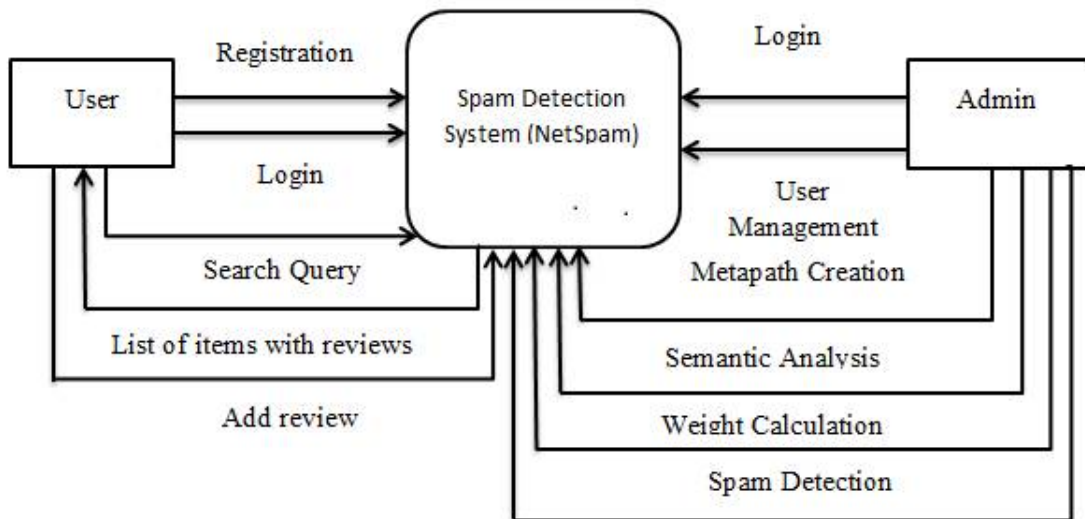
Registration

User

Spam Detection System (NetSpam)

Login

Admin

Login

User Management

Search Query

Metapath Creation

List of items with reviews

Semantic Analysis

Add review

Weight Calculation

Spam Detection